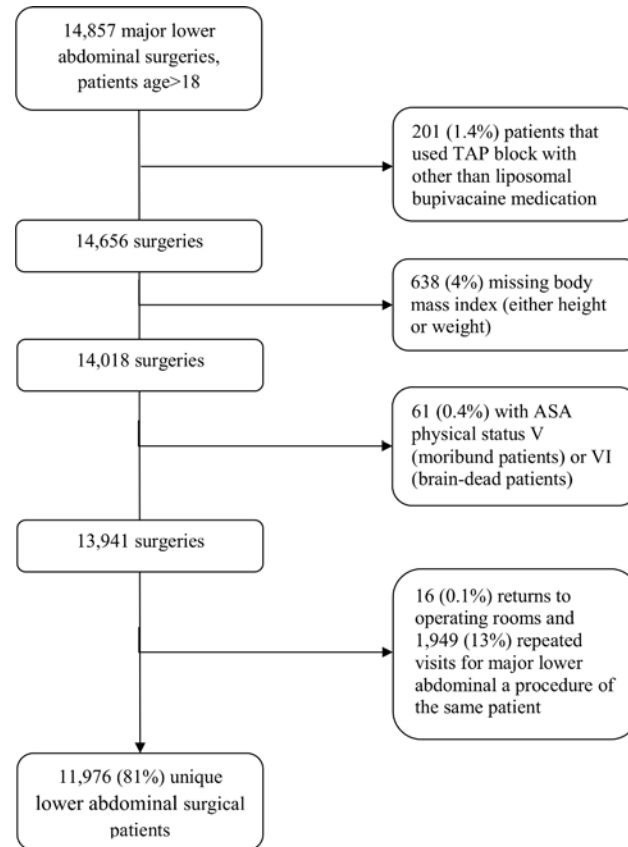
14,857 major lower abdominal surgeries, patients age>18

201 (1.4%) patients that used TAP block with other than liposomal bupivacaine medication

14,656 surgeries

638 (4%) missing body mass index (either height or weight)

14,018 surgeries

61 (0.4%) with ASA physical status V (moribund patients) or VI (brain-dead patients)

13,941 surgeries

16 (0.1%) returns to operating rooms and 1,949 (13%) repeated visits for major lower abdominal a procedure of the same patient

11,976 (81%) unique lower abdominal surgical patients